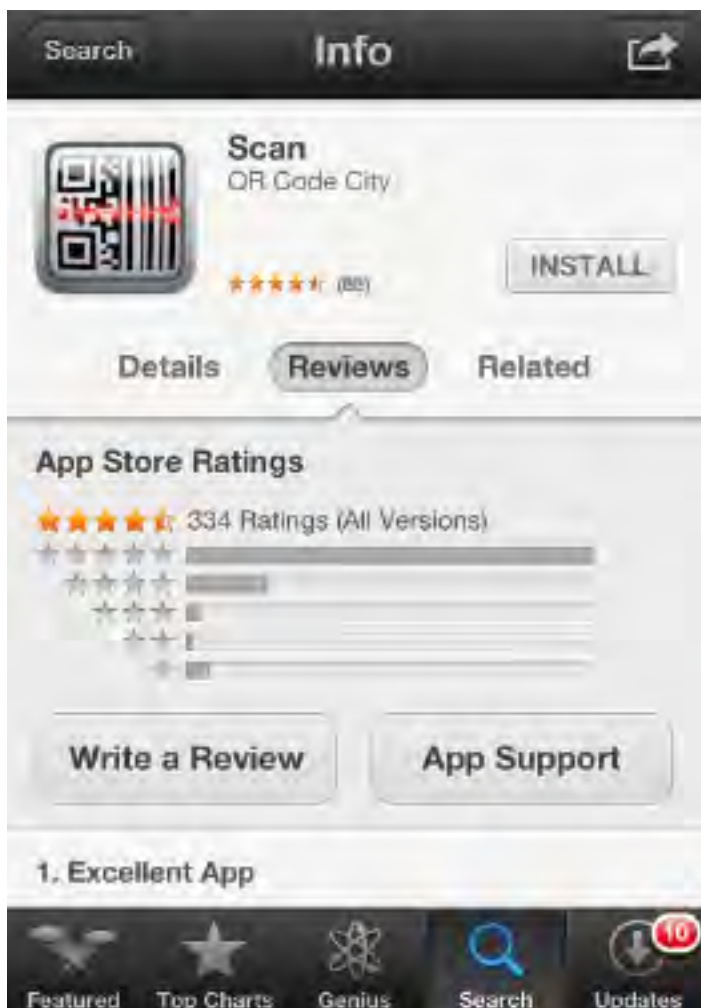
Search
Info

Scan
QR Code City

(88)

INSTALL

Details
Reviews
Related

App Store Ratings

334 Ratings (All Versions)

Write a Review
App Support

1. Excellent App

Featured
Top Charts
Genius
Search
10
Updates